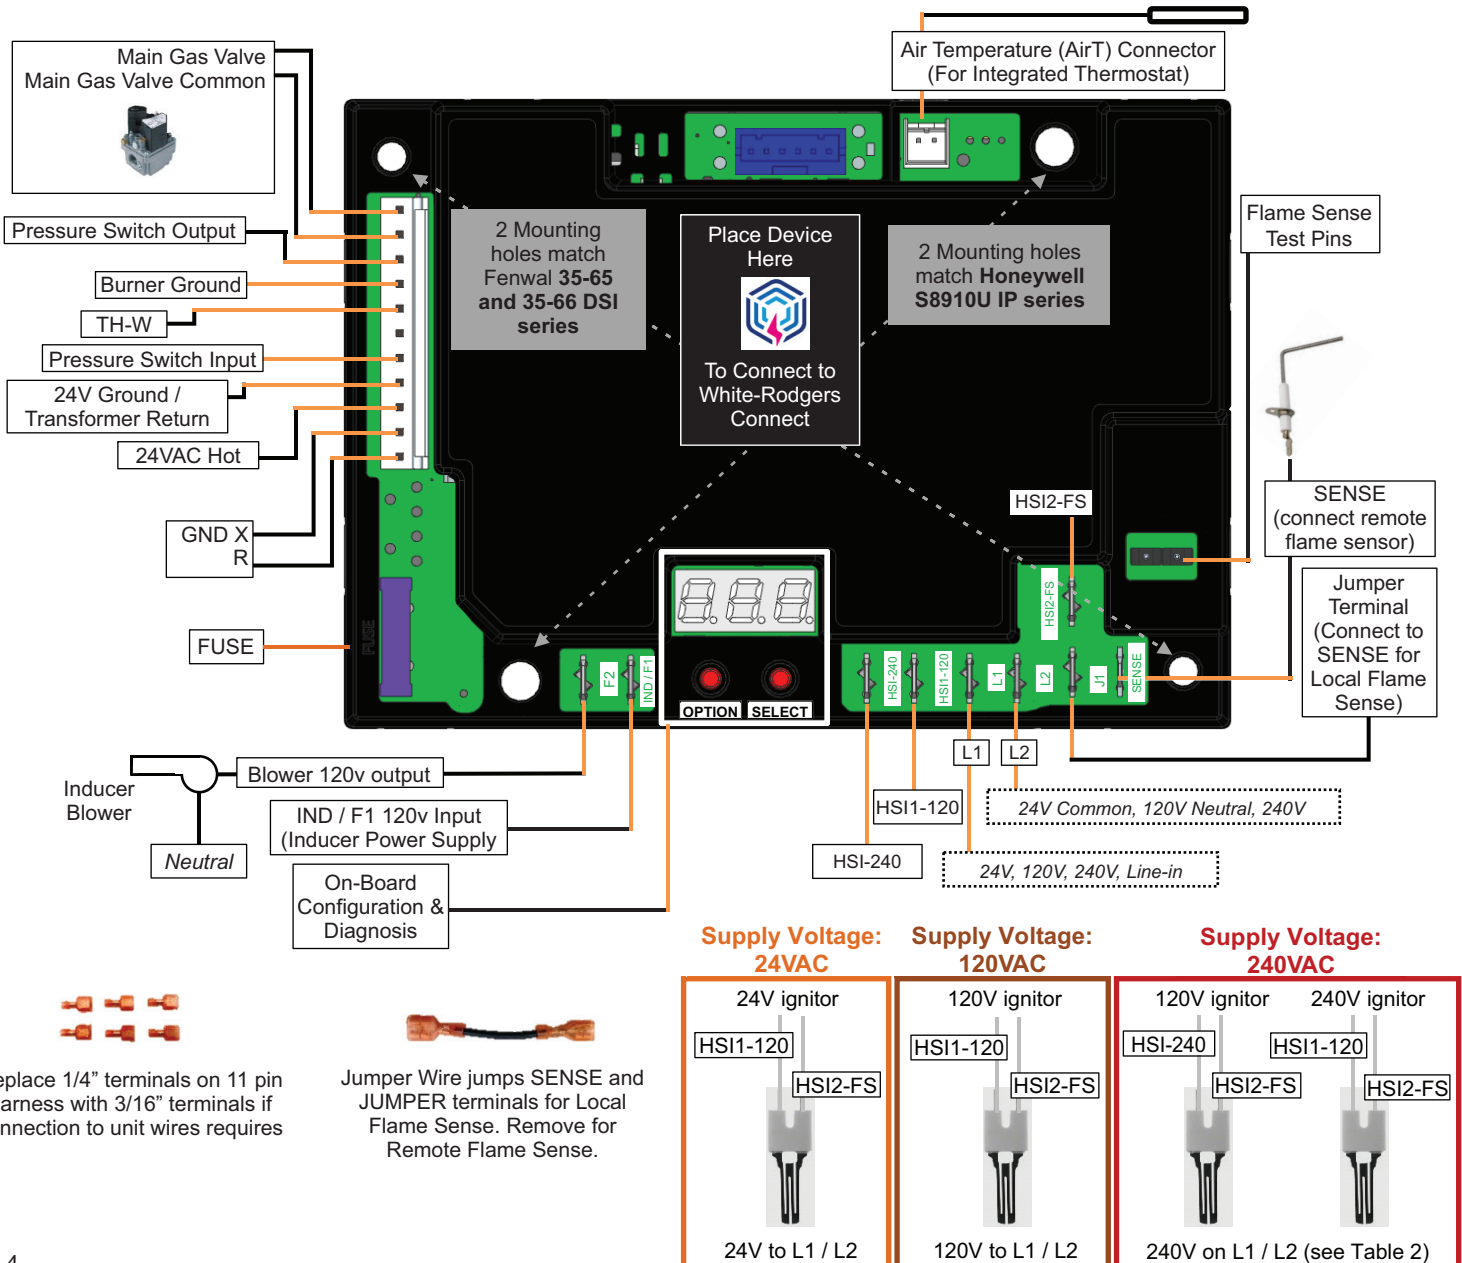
Main Gas Valve
Main Gas Valve Common

Air Temperature (AirT) Connector
(For Integrated Thermostat)

Pressure Switch Output

Burner Ground

TH-W

Pressure Switch Input

24V Ground /
Transformer Return

24VAC Hot

GND X
R

FUSE

2 Mounting holes match Fenwal 35-65 and 35-66 DSI series

Place Device Here

To Connect to White-Rodgers Connect

2 Mounting holes match Honeywell S8910U IP series

Flame Sense Test Pins

SENSE
(connect remote flame sensor)

Jumper Terminal (Connect to SENSE for Local Flame Sense)

HSI2-FS

HSI2-FS

FUSE

F2

IND / F1

OPTION

SELECT

HSI-240

HSI1-120

L1

L2

J1

SENSE

Inducer Blower

Blower 120v output

Neutral

IND / F1 120v Input
(Inducer Power Supply

On-Board Configuration & Diagnosis

L1

L2

HSI1-120

24V Common, 120V Neutral, 240V

HSI-240

24V, 120V, 240V, Line-in

Supply Voltage: 24VAC

Supply Voltage: 120VAC

Supply Voltage: 240VAC

eplace 1/4” terminals on 11 pin arness with 3/16” terminals if nnection to unit wires requires

Jumper Wire jumps SENSE and JUMPER terminals for Local Flame Sense. Remove for Remote Flame Sense.

24V ignitor

HSI1-120

HSI2-FS

24V to L1 / L2

120V ignitor

HSI1-120

HSI2-FS

120V to L1 / L2

120V ignitor

240V ignitor

HSI-240

HSI1-120

HSI2-FS

HSI2-FS

240V on L1 / L2 (see Table 2)

4